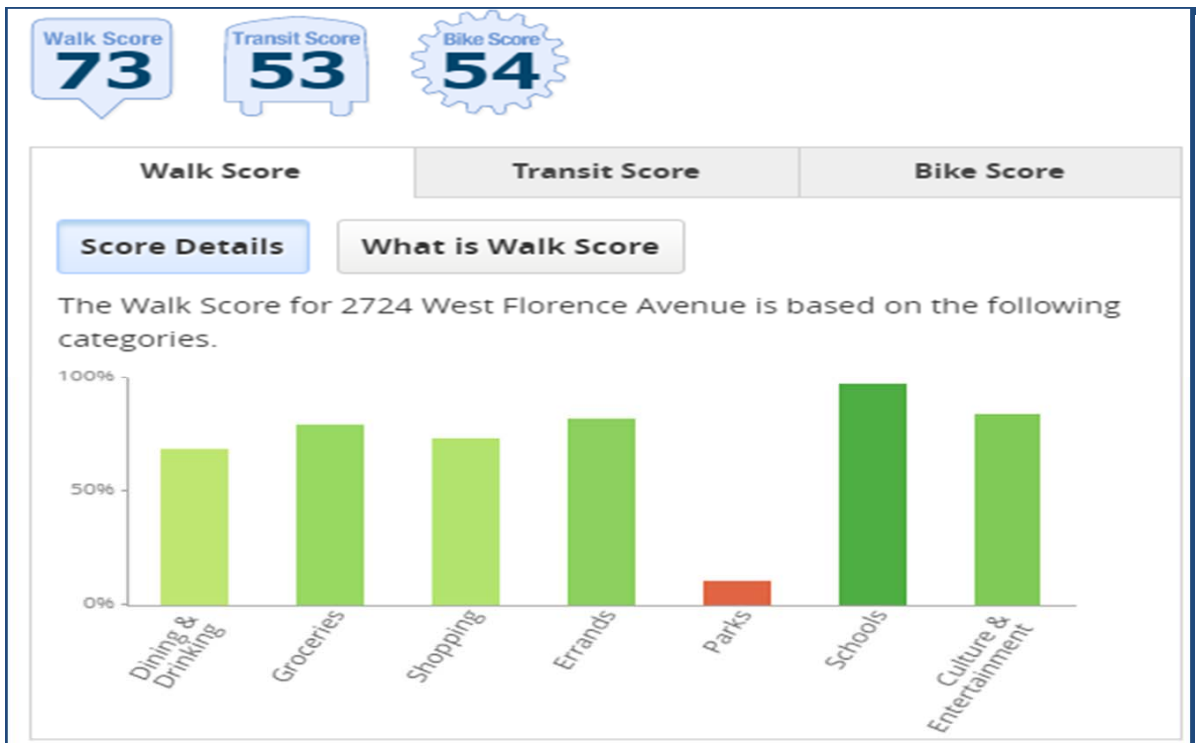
Walk Score 73

Transit Score 53

Bike Score 54

Walk Score | Transit Score | Bike Score

Score Details

What is Walk Score

The Walk Score for 2724 West Florence Avenue is based on the following categories.

100%

50%

0%

Dining & Drinking

Groceries

Shopping

Errands

Parks

Schools

Culture & Entertainment